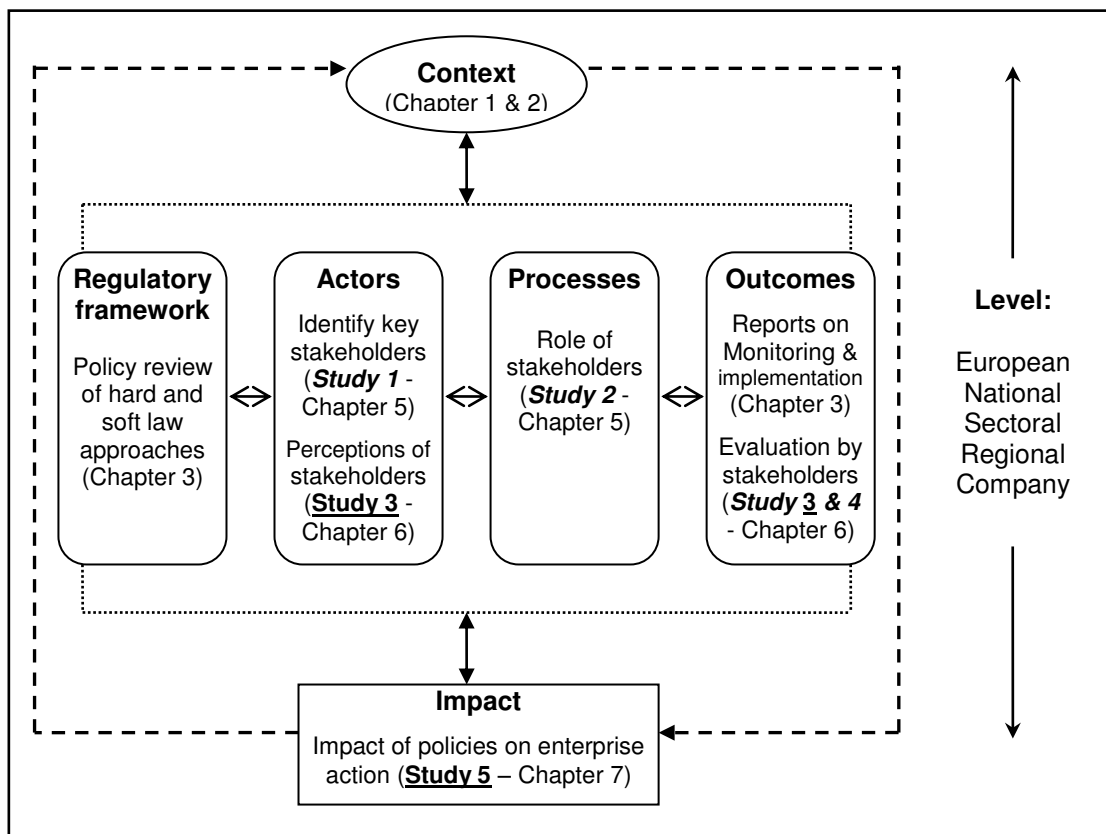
Context
(Chapter 1 & 2)

Regulatory framework

Policy review of hard and soft law approaches (Chapter 3)

Actors

Identify key stakeholders (*Study 1* - Chapter 5)

Perceptions of stakeholders (Study 3 - Chapter 6)

Processes

Role of stakeholders (*Study 2* - Chapter 5)

Outcomes

Reports on Monitoring & implementation (Chapter 3)

Evaluation by stakeholders (*Study 3 & 4* - Chapter 6)

Level:

European
National
Sectoral
Regional
Company

Impact

Impact of policies on enterprise action (Study 5 – Chapter 7)